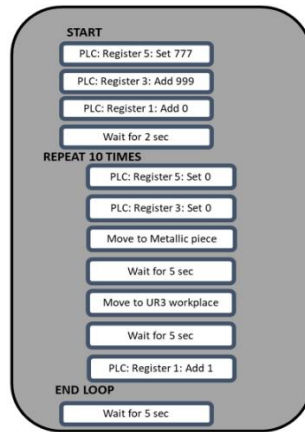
START

PLC: Register 5: Set 777

PLC: Register 3: Add 999

PLC: Register 1: Add 0

Wait for 2 sec

REPEAT 10 TIMES

PLC: Register 5: Set 0

PLC: Register 3: Set 0

Move to Metallic piece

Wait for 5 sec

Move to UR3 workplace

Wait for 5 sec

PLC: Register 1: Add 1

END LOOP

Wait for 5 sec